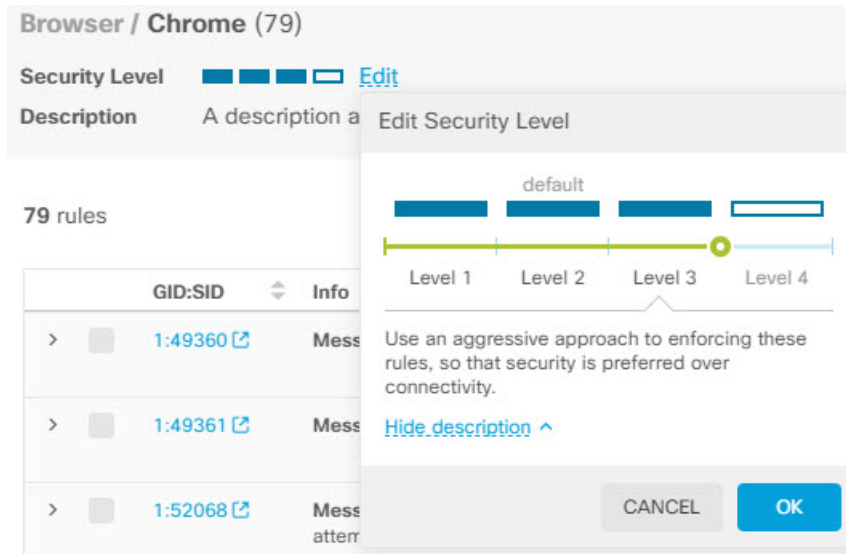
Browser / Chrome (79)

Security Level Edit

Description A description a

79 rules

| | | GID:SID | Info |
|---|---|---|---|
| > | | 1:49360 | Mess |
| > | | 1:49361 | Mess |
| > | | 1:52068 | Mess attem |

Edit Security Level

default

Level 1 Level 2 Level 3 Level 4

Use an aggressive approach to enforcing these rules, so that security is preferred over connectivity.

Hide description ^

CANCEL OK